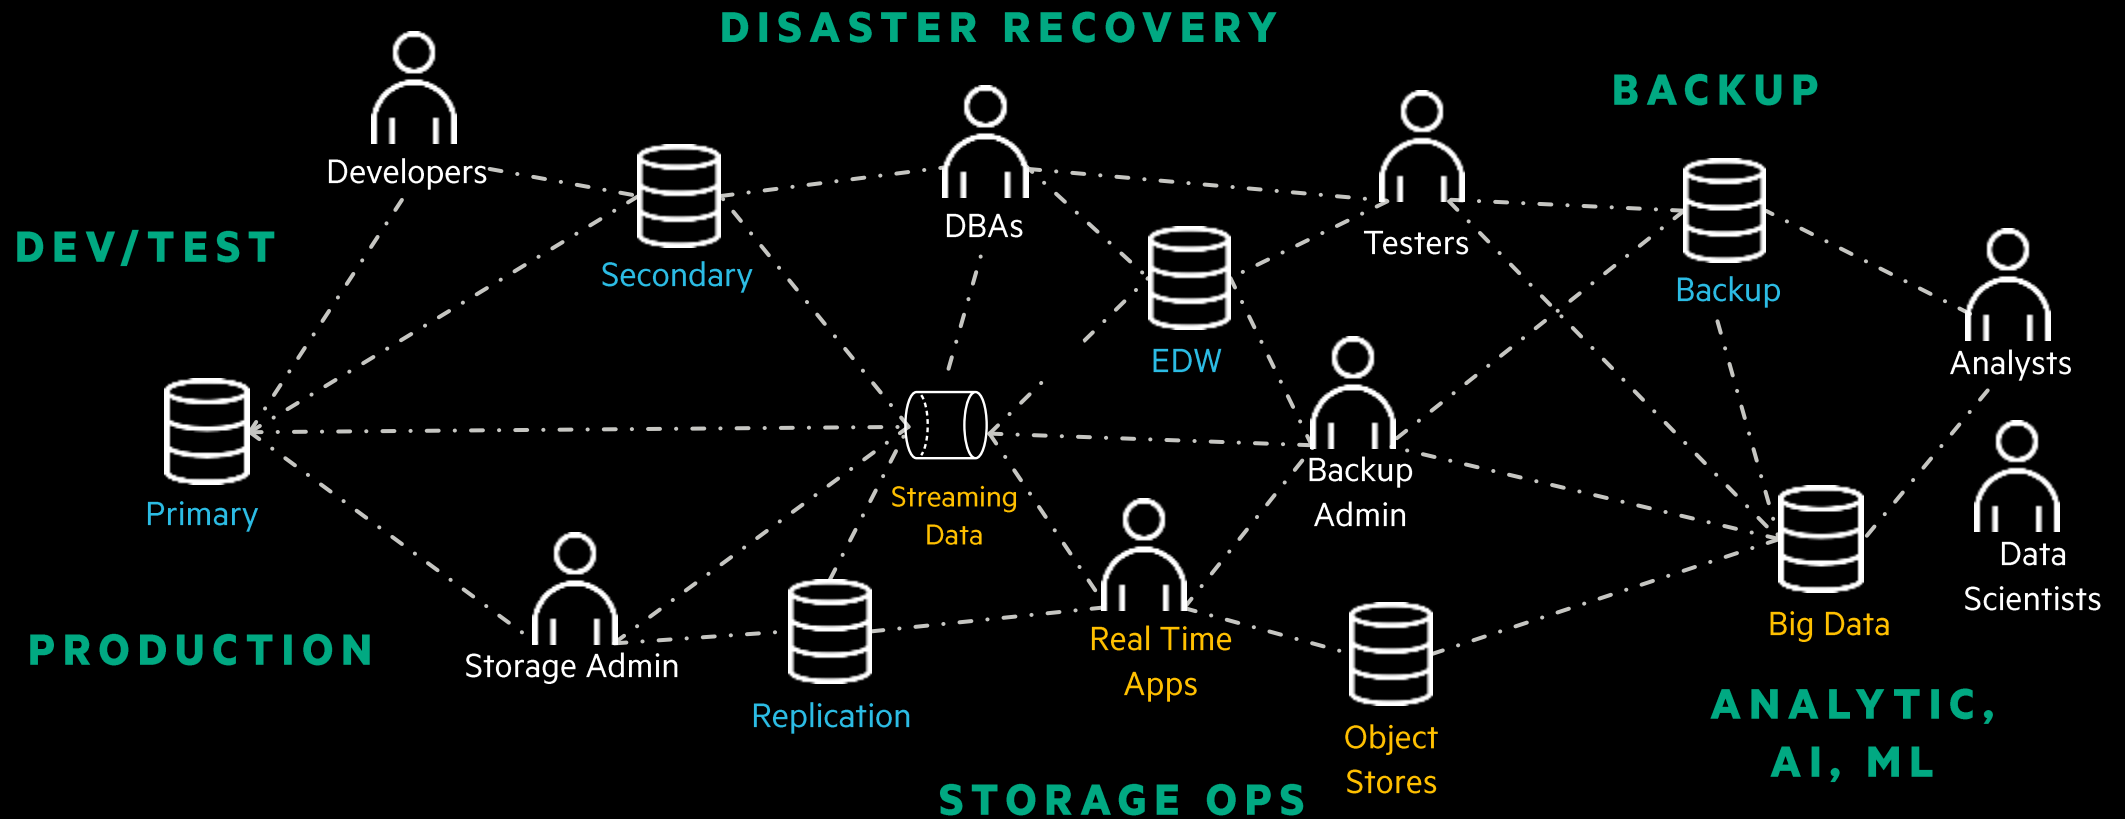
DISASTER RECOVERY

BACKUP

Developers

DBAs

Testers

DEV/TEST

Secondary

EDW

Backup

Analysts

Primary

Streaming Data

Backup Admin

Data Scientists

Storage Admin

Replication

Real Time Apps

Object Stores

Big Data

PRODUCTION

ANALYTIC, AI, ML

STORAGE OPS